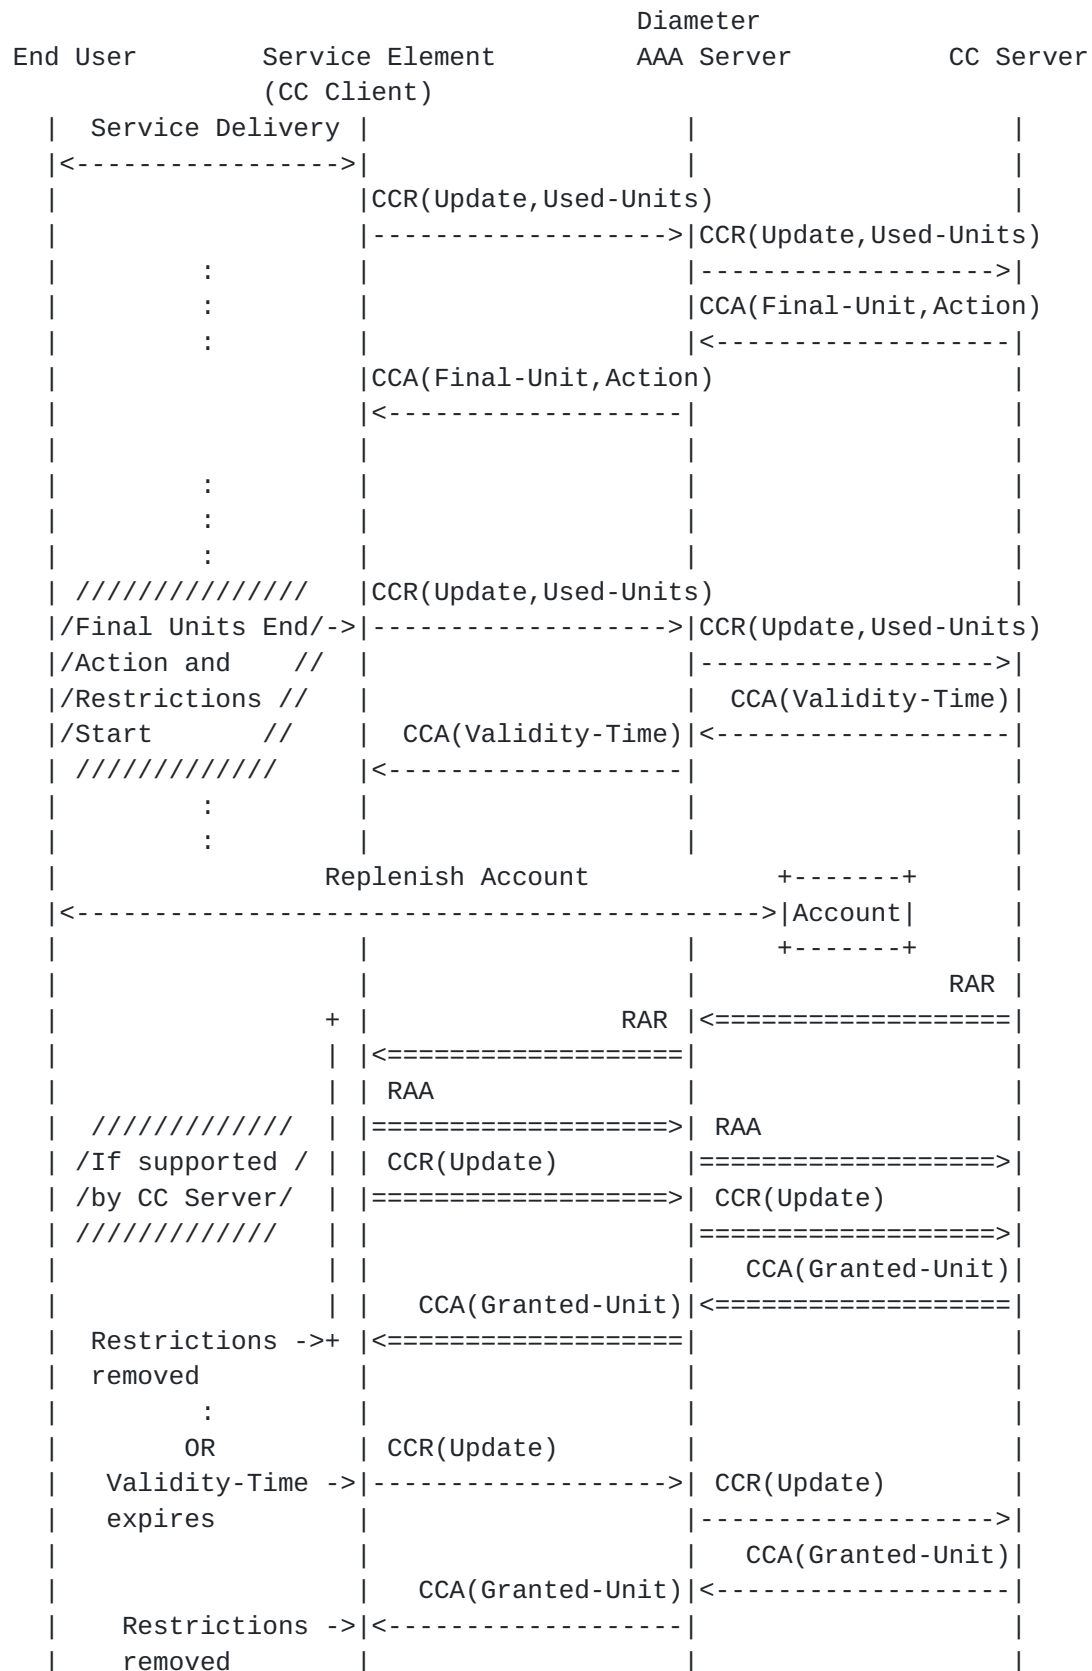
```
                                        Diameter
End User          Service Element       AAA Server          CC Server
                  (CC Client)
   |  Service Delivery |                   |                   |
   |<----------------->|                   |                   |
   |                   |CCR(Update,Used-Units)                 |
   |                   |------------------>|CCR(Update,Used-Units)
   |         :         |                   |------------------>|
   |         :         |                   |CCA(Final-Unit,Action)
   |         :         |                   |<------------------|
   |                   |CCA(Final-Unit,Action)                 |
   |                   |<------------------|                   |
   |                   |                   |                   |
   |         :         |                   |                   |
   |         :         |                   |                   |
   |         :         |                   |                   |
   | ///////////////   |CCR(Update,Used-Units)                 |
   |/Final Units End/->|------------------>|CCR(Update,Used-Units)
   |/Action and    //  |                   |------------------>|
   |/Restrictions //   |                   |  CCA(Validity-Time)|
   |/Start       //    |  CCA(Validity-Time)|<------------------|
   | /////////////     |<------------------|                   |
   |         :         |                   |                   |
   |         :         |                   |                   |
   |                Replenish Account            +-------+     |
   |<------------------------------------------->|Account|     |
   |                   |                   |     +-------+     |
   |                   |                   |               RAR |
   |                 + |               RAR |<==================|
   |                 | |<==================|                   |
   |                 | | RAA               |                   |
   |  /////////////  | |==================>| RAA               |
   | /If supported / | | CCR(Update)       |==================>|
   | /by CC Server/  | |==================>| CCR(Update)       |
   | /////////////   | |                   |==================>|
   |                 | |                   |  CCA(Granted-Unit)|
   |                 | |  CCA(Granted-Unit)|<==================|
   |  Restrictions ->+ |<==================|                   |
   |  removed          |                   |                   |
   |         :         |                   |                   |
   |        OR         | CCR(Update)       |                   |
   |   Validity-Time ->|------------------>| CCR(Update)       |
   |   expires         |                   |------------------>|
   |                   |                   |  CCA(Granted-Unit)|
   |                   |  CCA(Granted-Unit)|<------------------|
   |    Restrictions ->|<------------------|                   |
   |    removed        |                   |                   |
```